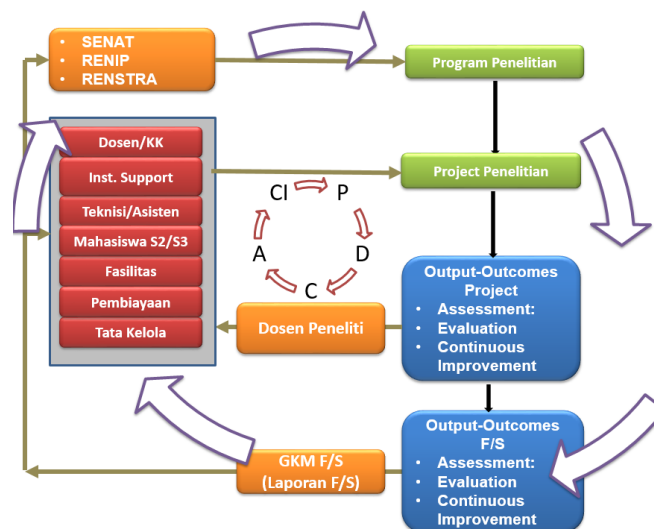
- SENAT
- RENIP
- RENSTRA

Program Penelitian

Dosen/KK

Inst. Support

Teknisi/Asisten

Mahasiswa S2/S3

Fasilitas

Pembiayaan

Tata Kelola

Project Penelitian

CI

P

D

C

A

Output-Outcomes Project

- Assessment:
- Evaluation
- Continuous Improvement

Dosen Peneliti

Output-Outcomes F/S

- Assessment:
- Evaluation
- Continuous Improvement

GKM F/S (Laporan F/S)